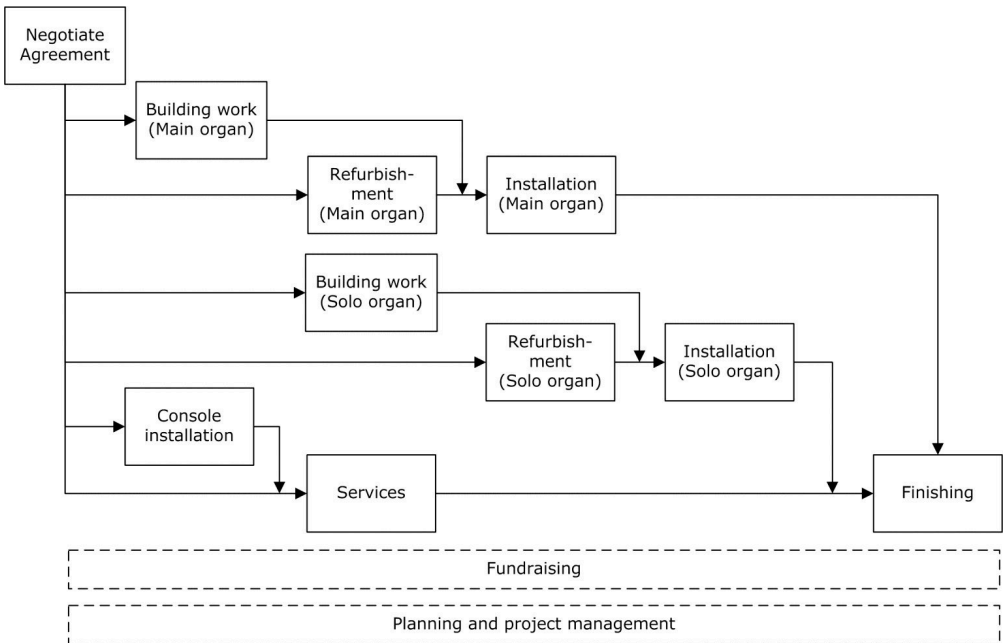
Negotiate Agreement

Building work (Main organ)

Refurbishment (Main organ)

Installation (Main organ)

Building work (Solo organ)

Refurbishment (Solo organ)

Installation (Solo organ)

Console installation

Services

Finishing

Fundraising

Planning and project management